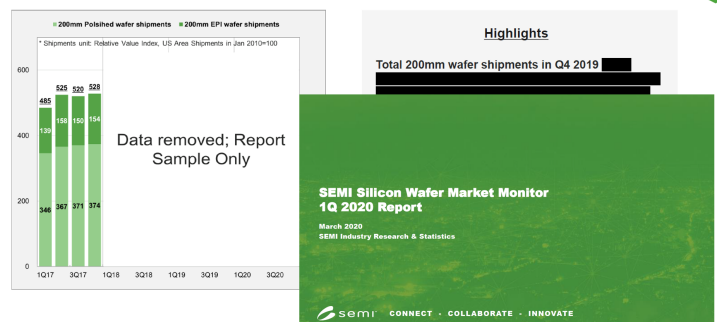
200mm Polsihed wafer shipments 200mm EPI wafer shipments

* Shipments unit: Relative Value Index, US Area Shipments in Jan 2010=100

600
400
200
0

485 525 520 528
139 158 150 154
346 367 371 374

1Q17 3Q17 1Q18 3Q18 1Q19 3Q19 1Q20 3Q20

Data removed; Report Sample Only

Highlights

Total 200mm wafer shipments in Q4 2019

SEMI Silicon Wafer Market Monitor
1Q 2020 Report

March 2020
SEMI Industry Research & Statistics

semi CONNECT · COLLABORATE · INNOVATE